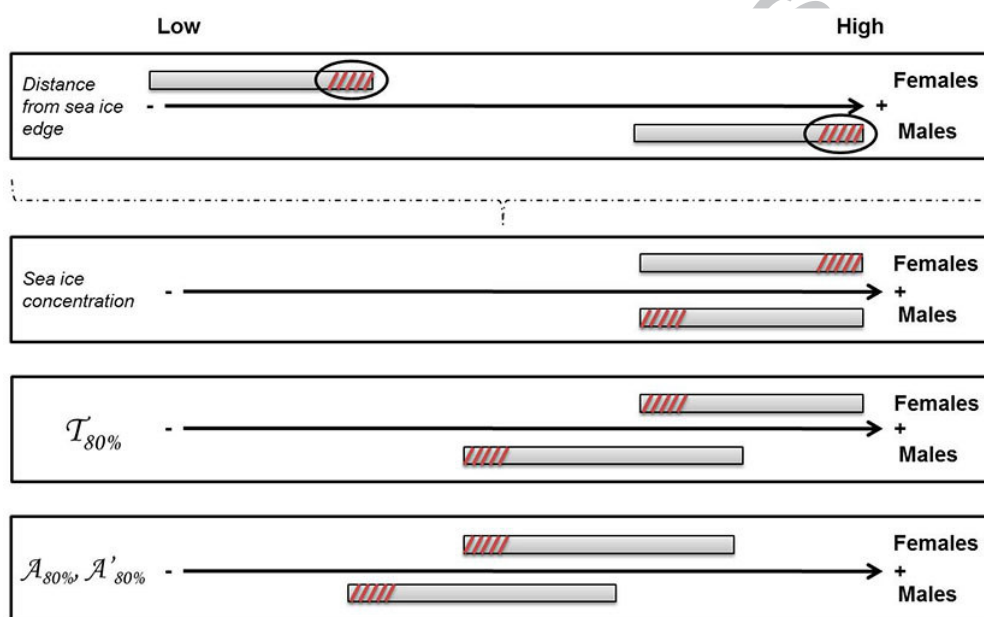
Low

High

Distance from sea ice edge

-

+

Females

Males

Sea ice concentration

-

+

Females

Males

$\mathcal{T}_{80\%}$

-

+

Females

Males

$\mathcal{A}_{80\%}$, $\mathcal{A}'_{80\%}$

-

+

Females

Males